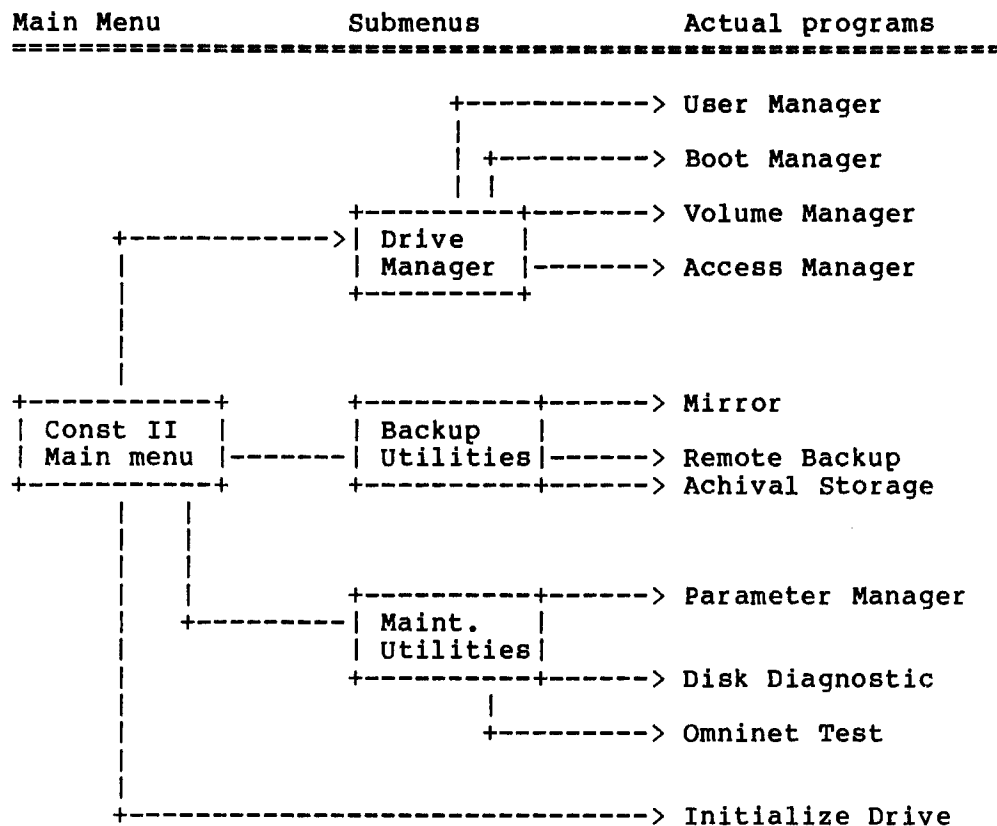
Main Menu Submenus Actual programs
==========================================================

User Manager

Boot Manager

Volume Manager

Drive Manager

Access Manager

Mirror

Const II Main menu

Backup Utilities

Remote Backup

Achival Storage

Parameter Manager

Maint. Utilities

Disk Diagnostic

Omninet Test

Initialize Drive